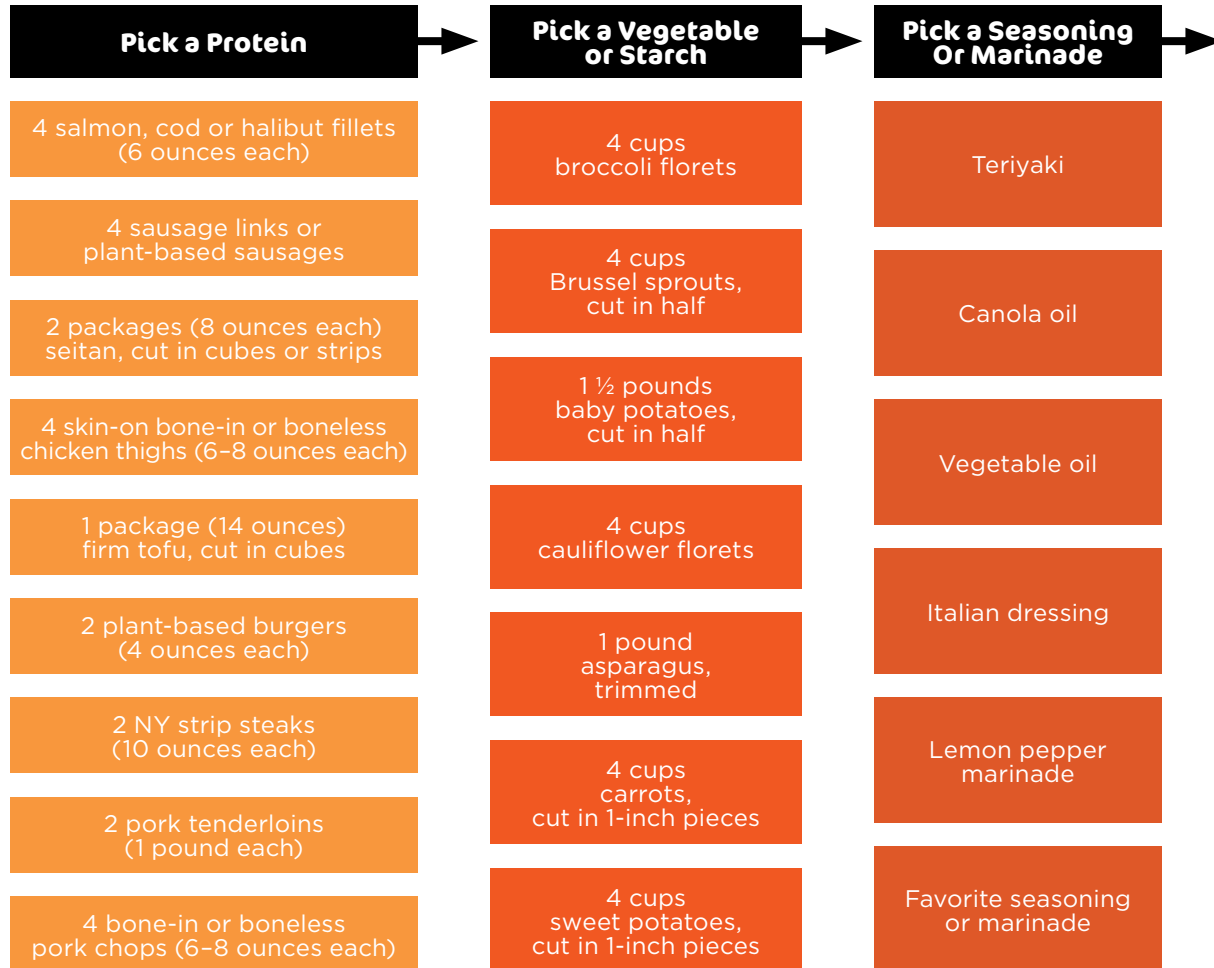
Pick a Protein

4 salmon, cod or halibut fillets (6 ounces each)

4 sausage links or plant-based sausages

2 packages (8 ounces each) seitan, cut in cubes or strips

4 skin-on bone-in or boneless chicken thighs (6–8 ounces each)

1 package (14 ounces) firm tofu, cut in cubes

2 plant-based burgers (4 ounces each)

2 NY strip steaks (10 ounces each)

2 pork tenderloins (1 pound each)

4 bone-in or boneless pork chops (6–8 ounces each)

Pick a Vegetable or Starch

4 cups broccoli florets

4 cups Brussel sprouts, cut in half

1 ½ pounds baby potatoes, cut in half

4 cups cauliflower florets

1 pound asparagus, trimmed

4 cups carrots, cut in 1-inch pieces

4 cups sweet potatoes, cut in 1-inch pieces

Pick a Seasoning Or Marinade

Teriyaki

Canola oil

Vegetable oil

Italian dressing

Lemon pepper marinade

Favorite seasoning or marinade